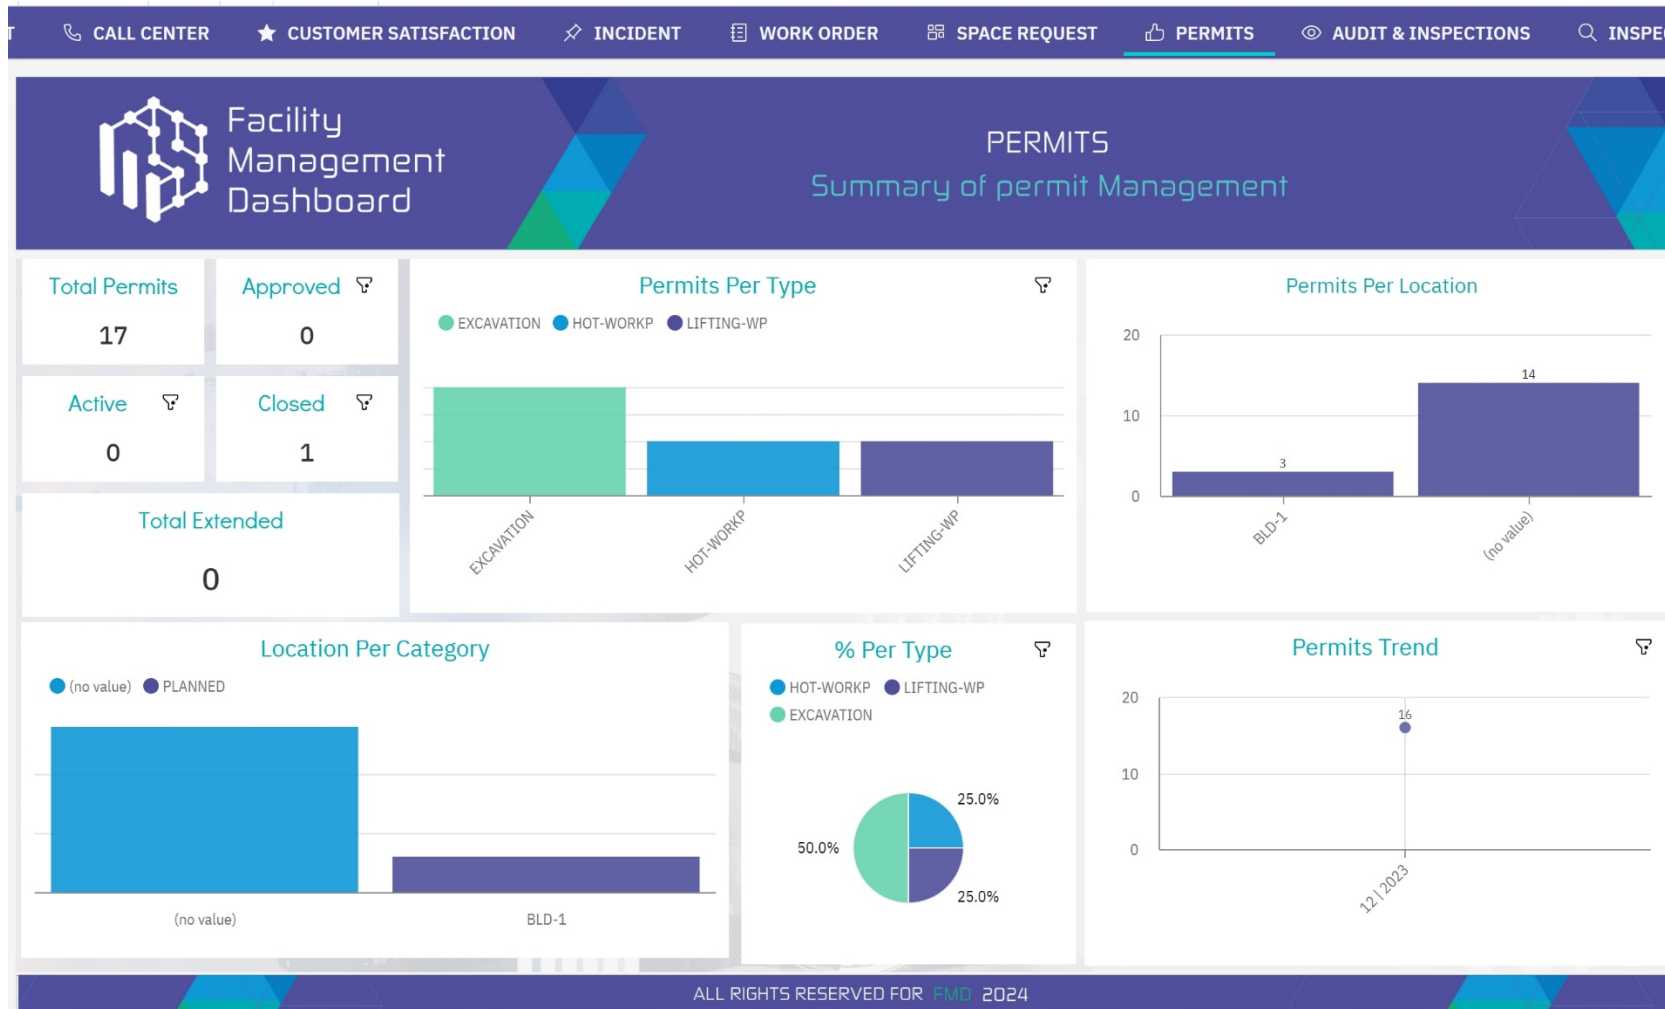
T CALL CENTER CUSTOMER SATISFACTION INCIDENT WORK ORDER SPACE REQUEST PERMITS AUDIT & INSPECTIONS INSPE

Facility Management Dashboard

PERMITS
Summary of permit Management

Total Permits
17

Approved
0

Active
0

Closed
1

Total Extended
0

Permits Per Type
EXCAVATION HOT-WORKP LIFTING-WP
EXCAVATION HOT-WORKP LIFTING-WP

Permits Per Location
20
10
0
3
14
BLD-1
(no value)

Location Per Category
(no value) PLANNED
(no value)
BLD-1

% Per Type
HOT-WORKP LIFTING-WP
EXCAVATION
25.0%
50.0%
25.0%

Permits Trend
20
10
0
16
12|2023

ALL RIGHTS RESERVED FOR FMD 2024